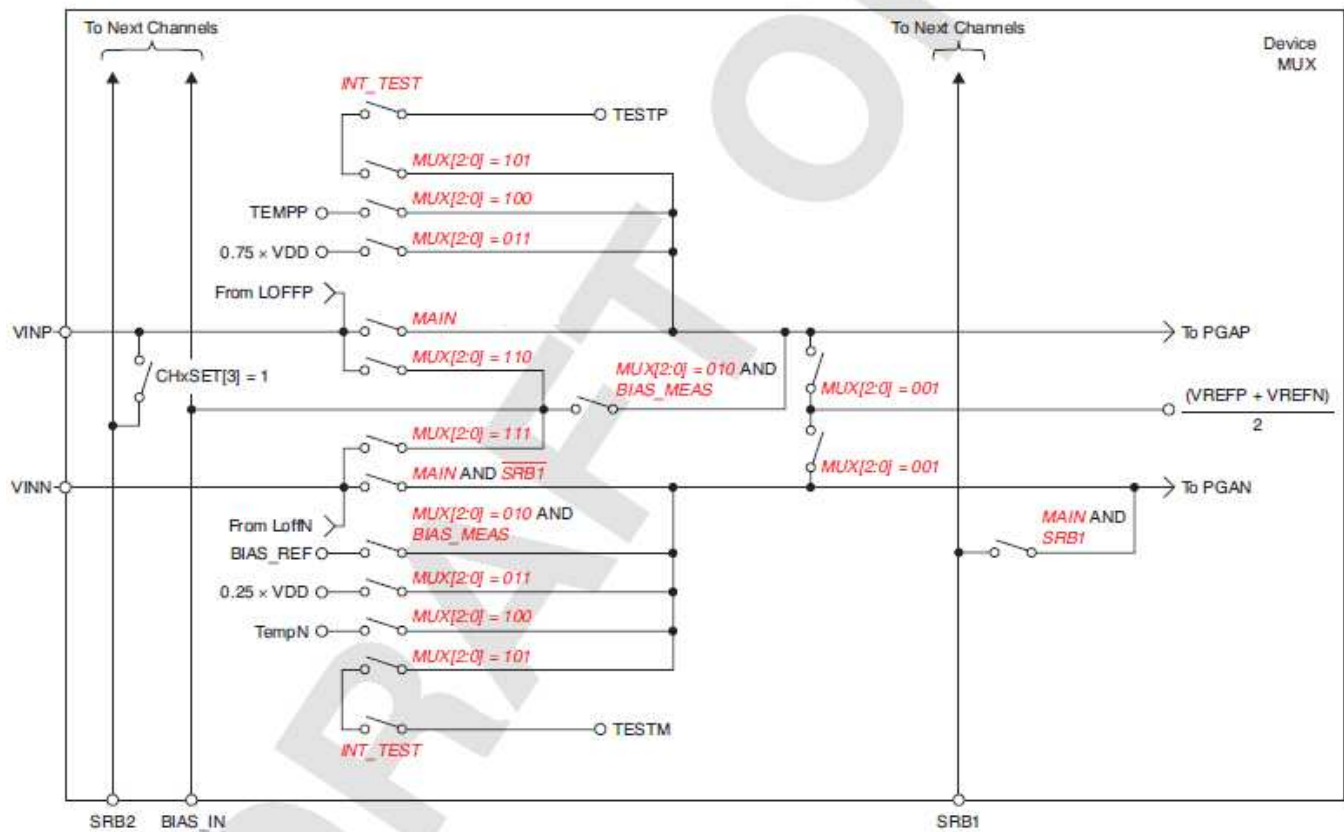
To Next Channels

To Next Channels

Device MUX

INT_TEST

TESTP

MUX[2:0] = 101

TEMPP

MUX[2:0] = 100

0.75 × VDD

MUX[2:0] = 011

From LOFFP

VINP

MAIN

To PGAP

MUX[2:0] = 110

CHxSET[3] = 1

MUX[2:0] = 010 AND BIAS_MEAS

MUX[2:0] = 001

$\frac{(VREFP + VREFN)}{2}$

MUX[2:0] = 111

MUX[2:0] = 001

VINN

MAIN AND $\overline{SRB1}$

To PGAN

From LoffN

MUX[2:0] = 010 AND BIAS_MEAS

MAIN AND SRB1

BIAS_REF

0.25 × VDD

MUX[2:0] = 011

TempN

MUX[2:0] = 100

MUX[2:0] = 101

TESTM

INT_TEST

SRB2

BIAS_IN

SRB1